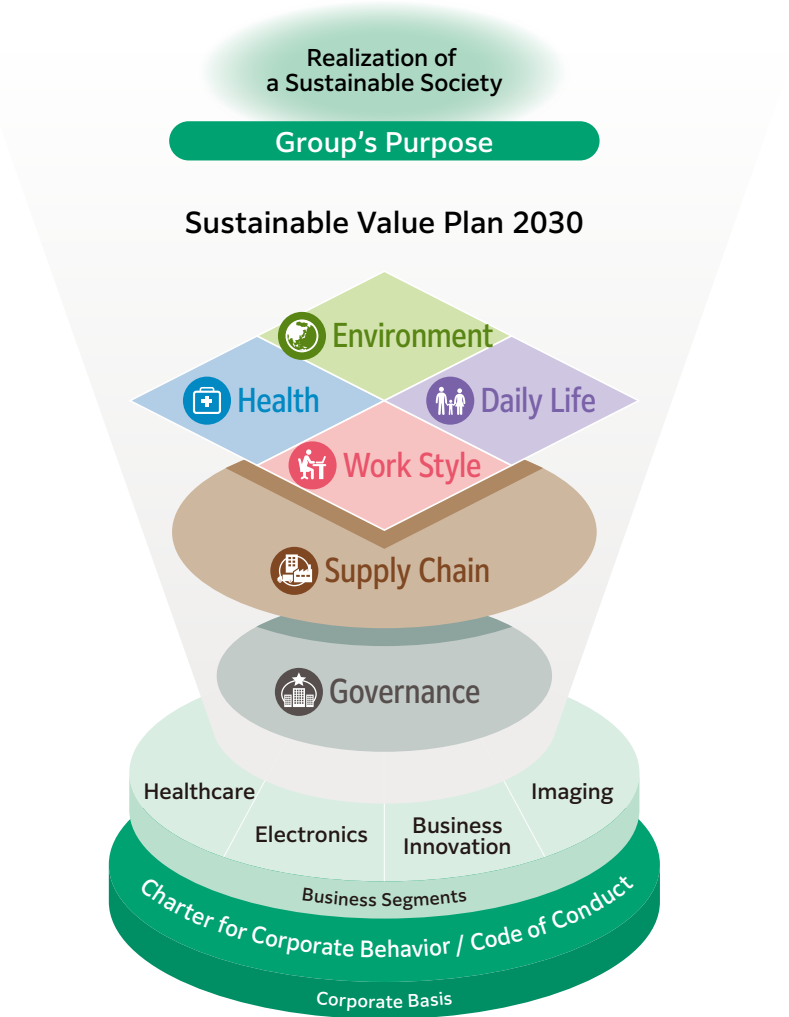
Realization of a Sustainable Society

Group’s Purpose

Sustainable Value Plan 2030

Environment

Health

Daily Life

Work Style

Supply Chain

Governance

Healthcare

Electronics

Business Innovation

Imaging

Business Segments

Charter for Corporate Behavior / Code of Conduct

Corporate Basis